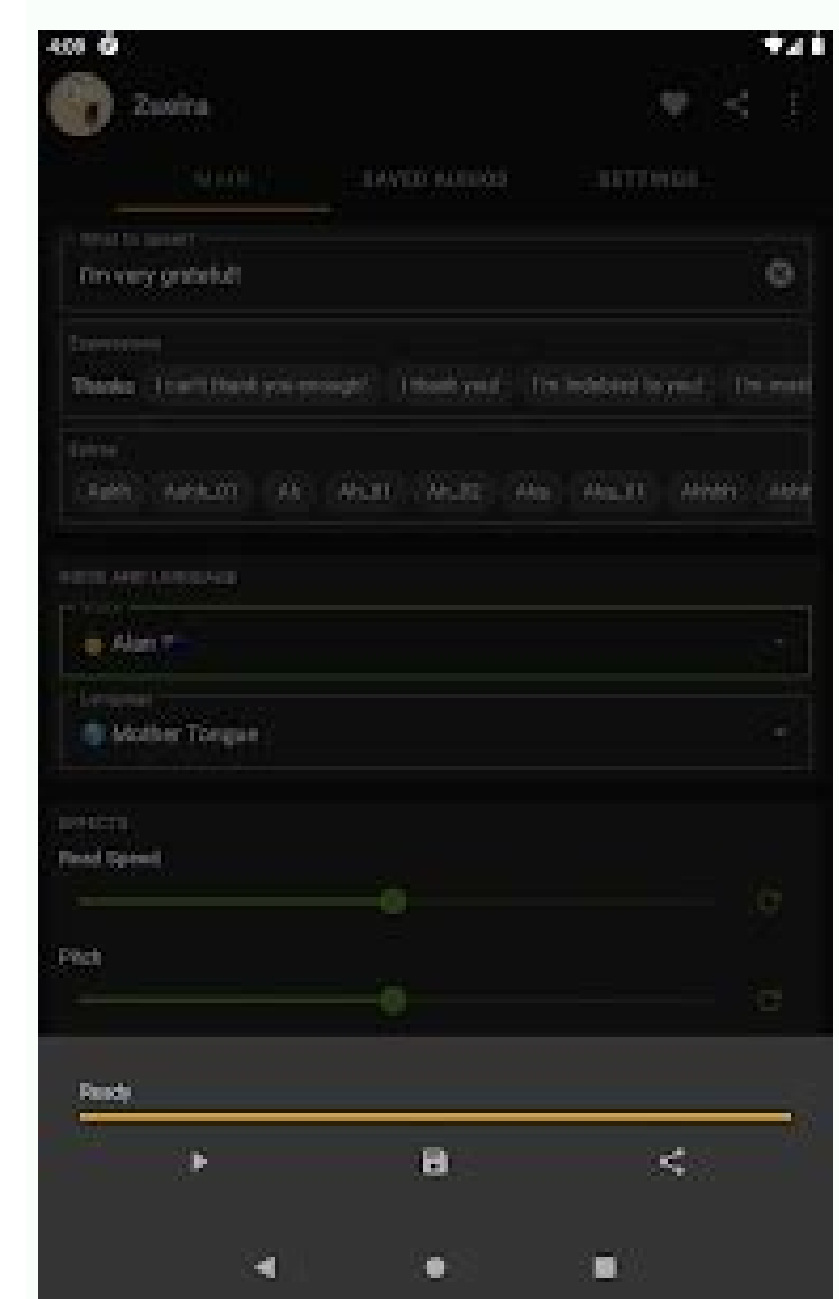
4:08

Zoeina

MAIN SAVED AUDIOS SETTINGS

What to speak?
I'm very grateful!

Expressions
Thanks I can't thank you enough! I thank you! I'm indebted to you! I'm most

Extras
Aahh Aahh_01 Ah Ah_01 Ah_02 Aha Aha_01 Ahhh Ahhh

VOICE AND LANGUAGE
Voice
Alan

Language
Mother Tongue

EFFECTS
Read Speed

Pitch

Ready